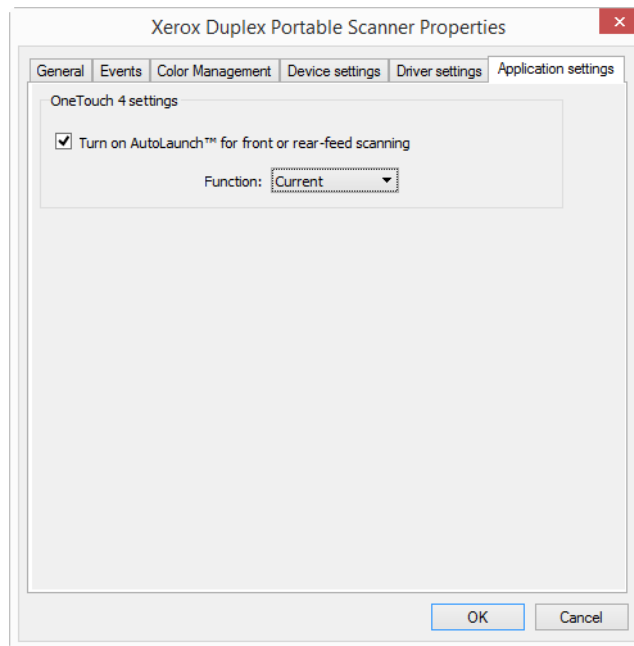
Xerox Duplex Portable Scanner Properties

General | Events | Color Management | Device settings | Driver settings | Application settings

OneTouch 4 settings

Turn on AutoLaunch™ for front or rear-feed scanning

Function: Current

OK
Cancel